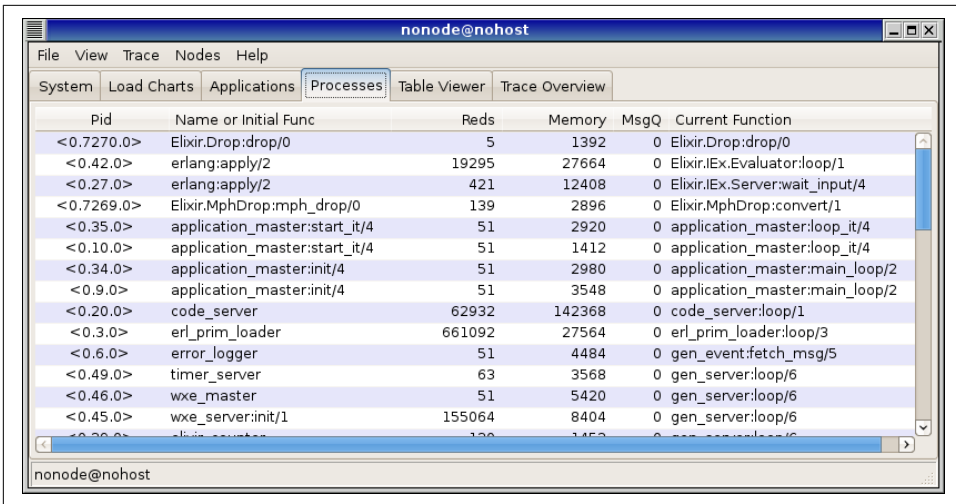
nonode@nohost

File View Trace Nodes Help

System | Load Charts | Applications | Processes | Table Viewer | Trace Overview

| Pid | Name or Initial Func | Reds | Memory | MsgQ | Current Function |
|---|---|---|---|---|---|
| <0.7270.0> | Elixir.Drop:drop/0 | 5 | 1392 | 0 | Elixir.Drop:drop/0 |
| <0.42.0> | erlang:apply/2 | 19295 | 27664 | 0 | Elixir.IEx.Evaluator:loop/1 |
| <0.27.0> | erlang:apply/2 | 421 | 12408 | 0 | Elixir.IEx.Server:wait_input/4 |
| <0.7269.0> | Elixir.MphDrop:mph_drop/0 | 139 | 2896 | 0 | Elixir.MphDrop:convert/1 |
| <0.35.0> | application_master:start_it/4 | 51 | 2920 | 0 | application_master:loop_it/4 |
| <0.10.0> | application_master:start_it/4 | 51 | 1412 | 0 | application_master:loop_it/4 |
| <0.34.0> | application_master:init/4 | 51 | 2980 | 0 | application_master:main_loop/2 |
| <0.9.0> | application_master:init/4 | 51 | 3548 | 0 | application_master:main_loop/2 |
| <0.20.0> | code_server | 62932 | 142368 | 0 | code_server:loop/1 |
| <0.3.0> | erl_prim_loader | 661092 | 27564 | 0 | erl_prim_loader:loop/3 |
| <0.6.0> | error_logger | 51 | 4484 | 0 | gen_event:fetch_msg/5 |
| <0.49.0> | timer_server | 63 | 3568 | 0 | gen_server:loop/6 |
| <0.46.0> | wxe_master | 51 | 5420 | 0 | gen_server:loop/6 |
| <0.45.0> | wxe_server:init/1 | 155064 | 8404 | 0 | gen_server:loop/6 |
| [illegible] | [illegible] | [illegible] | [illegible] | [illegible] | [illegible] |

nonode@nohost